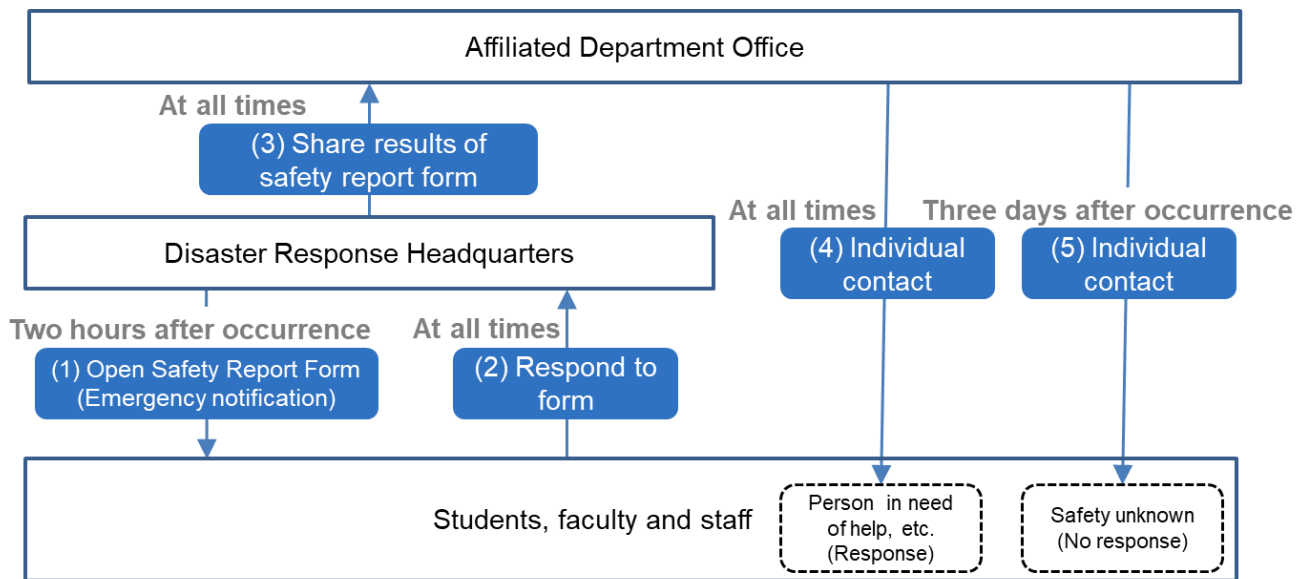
Affiliated Department Office

At all times

(3) Share results of safety report form

At all times

Three days after occurrence

Disaster Response Headquarters

(4) Individual contact

(5) Individual contact

Two hours after occurrence

At all times

(1) Open Safety Report Form (Emergency notification)

(2) Respond to form

Students, faculty and staff

Person in need of help, etc. (Response)

Safety unknown (No response)